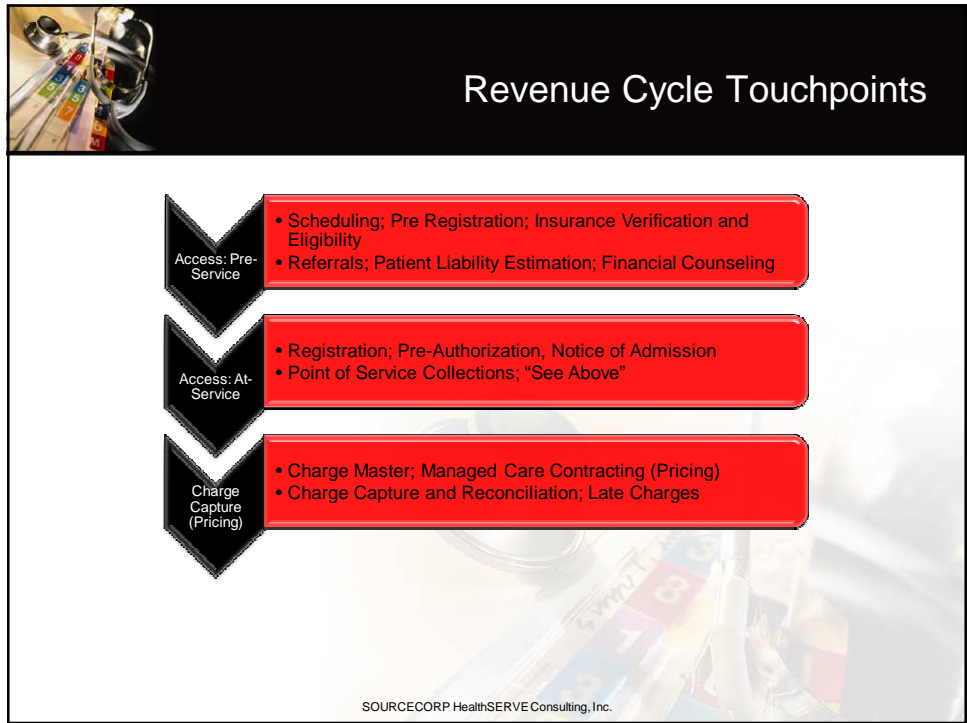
Revenue Cycle Touchpoints

Access: Pre-Service

• Scheduling; Pre Registration; Insurance Verification and Eligibility
• Referrals; Patient Liability Estimation; Financial Counseling

Access: At-Service

• Registration; Pre-Authorization, Notice of Admission
• Point of Service Collections; "See Above"

Charge Capture (Pricing)

• Charge Master; Managed Care Contracting (Pricing)
• Charge Capture and Reconciliation; Late Charges

SOURCECORP HealthSERVE Consulting, Inc.